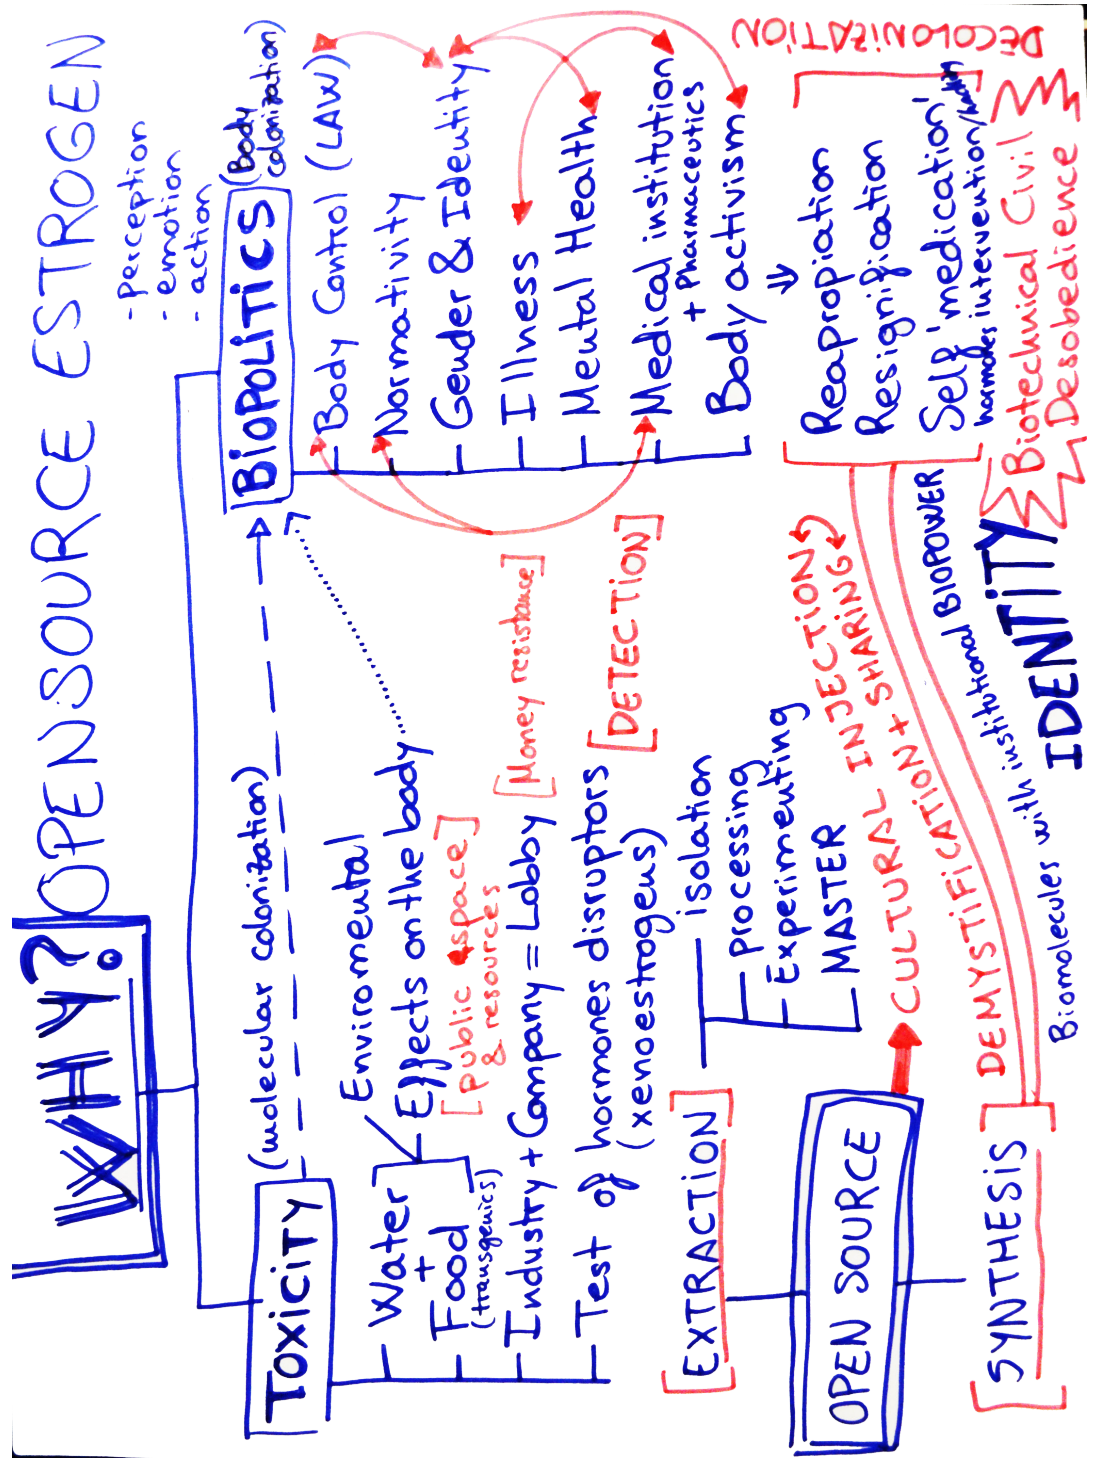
WHY? OPENSOURCE ESTROGEN

- Perception
- emotion
- action

BIOPOLITICS (Body colonization)

Body Control (LAW)
Normativity
Gender & Identity
Illness
Mental Health
Medical institution + Pharmaceutics
Body activism

DECOLONIZATION

Reapropiation
Resignification
Self 'medication' hormones intervention/body

Biotechnical Civil Desobedience

TOXICITY (molecular colonization)

Water + Food (transgenics)
Enviromental Effects on the body
[Public space & resources]
Industry + Company = Lobby [Money resistance]
Test of hormones disruptors (xenoestrogens) [DETECTION]

EXTRACTION
isolation
processing
Experimenting
MASTER

OPEN SOURCE

CULTURAL INJECTION
CULTURATION + SHARING
DEMYSTIFICATION institutional BIOPOWER
Biomolecules with institutional

IDENTITY

SYNTHESIS